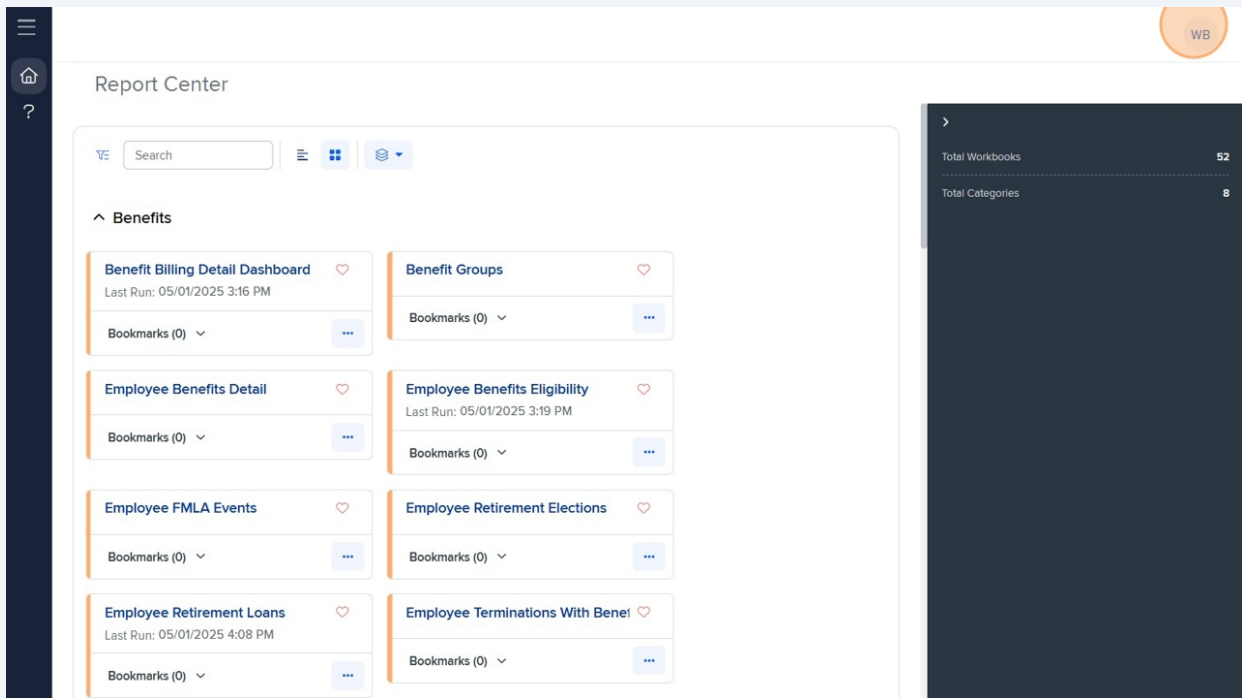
WB

?

Report Center

Search

Benefits

Benefit Billing Detail Dashboard
Last Run: 05/01/2025 3:16 PM
Bookmarks (0)
...

Benefit Groups
Bookmarks (0)
...

Employee Benefits Detail
Bookmarks (0)
...

Employee Benefits Eligibility
Last Run: 05/01/2025 3:19 PM
Bookmarks (0)
...

Employee FMLA Events
Bookmarks (0)
...

Employee Retirement Elections
Bookmarks (0)
...

Employee Retirement Loans
Last Run: 05/01/2025 4:08 PM
Bookmarks (0)
...

Employee Terminations With Benet
Bookmarks (0)
...

Total Workbooks 52
Total Categories 8